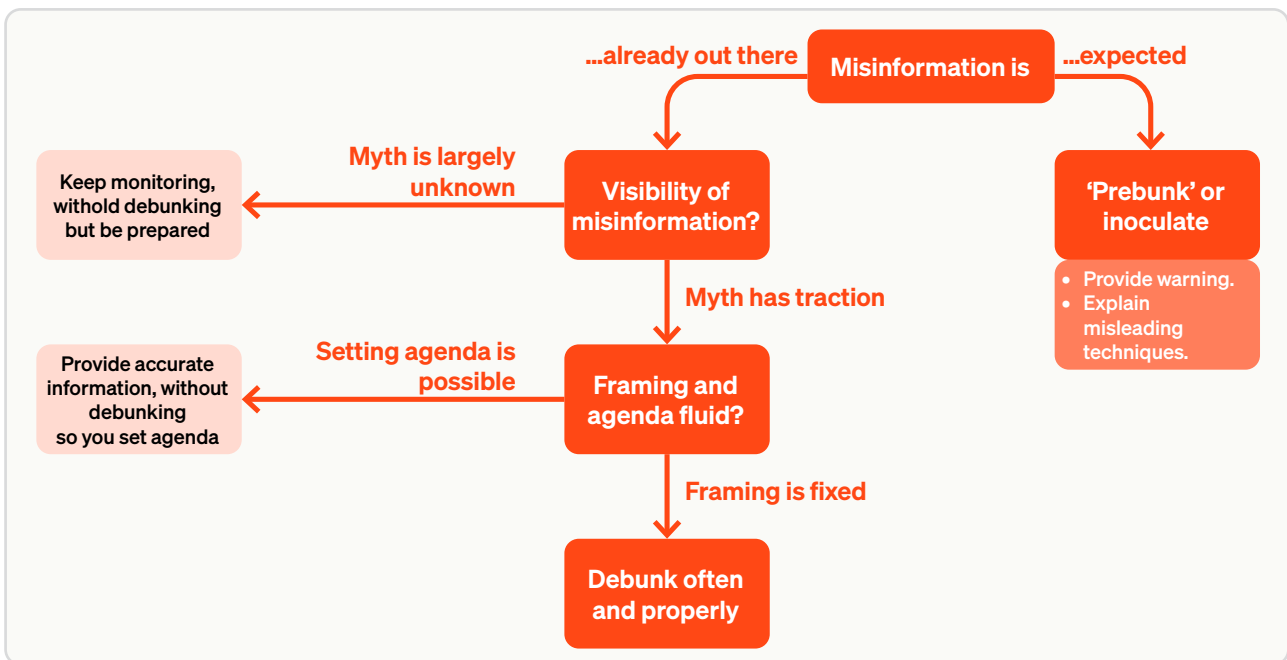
...already out there

Misinformation is

...expected

Myth is largely unknown

Keep monitoring, withold debunking but be prepared

Visibility of misinformation?

'Prebunk' or inoculate

- Provide warning.
- Explain misleading techniques.

Myth has traction

Setting agenda is possible

Provide accurate information, without debunking so you set agenda

Framing and agenda fluid?

Framing is fixed

Debunk often and properly